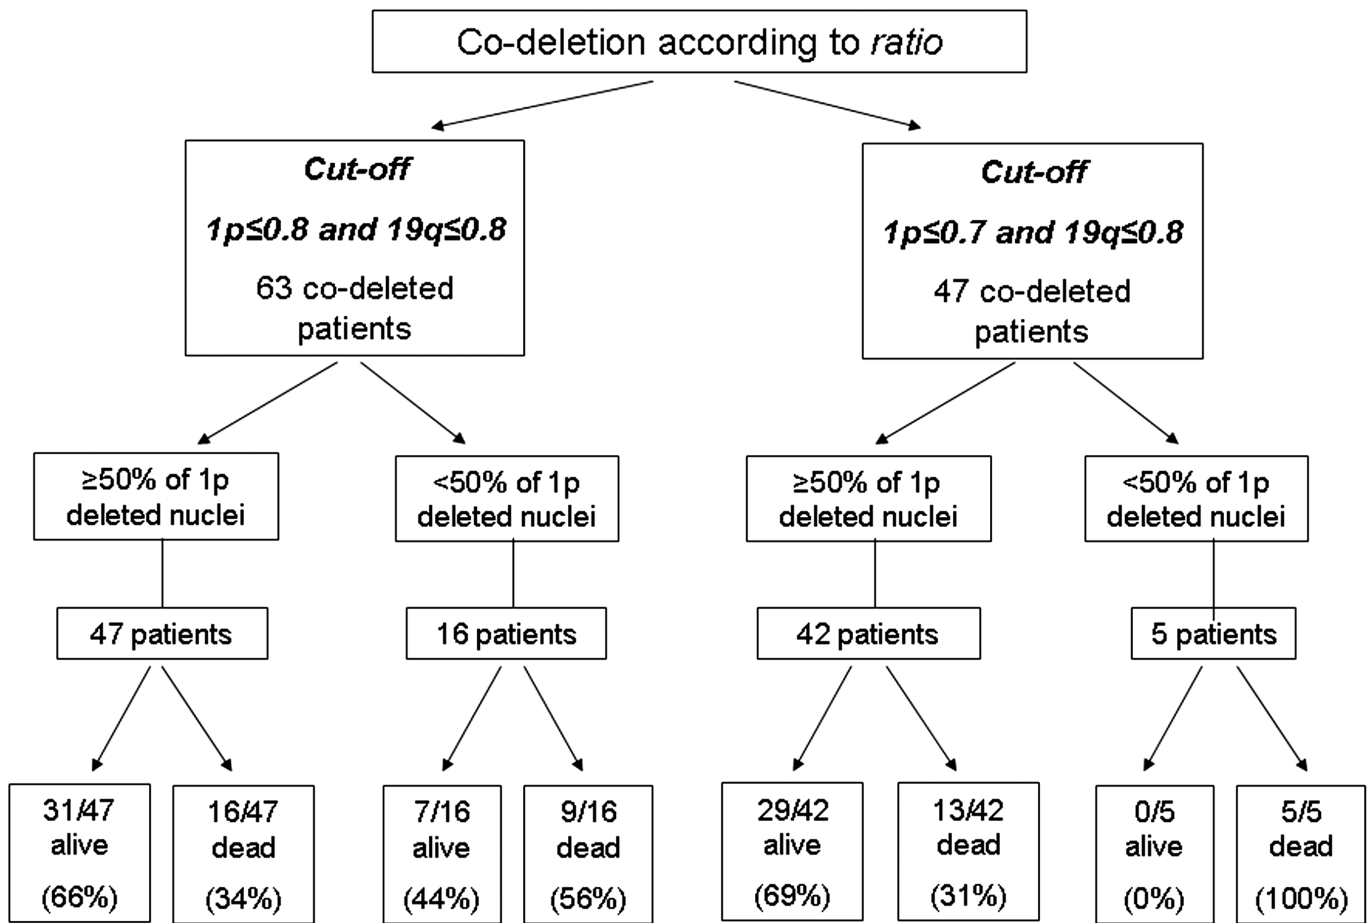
Co-deletion according to *ratio*

***Cut-off***

***1p≤0.8 and 19q≤0.8***

63 co-deleted patients

≥50% of 1p deleted nuclei

47 patients

31/47 alive (66%)

16/47 dead (34%)

<50% of 1p deleted nuclei

16 patients

7/16 alive (44%)

9/16 dead (56%)

***Cut-off***

***1p≤0.7 and 19q≤0.8***

47 co-deleted patients

≥50% of 1p deleted nuclei

42 patients

29/42 alive (69%)

13/42 dead (31%)

<50% of 1p deleted nuclei

5 patients

0/5 alive (0%)

5/5 dead (100%)